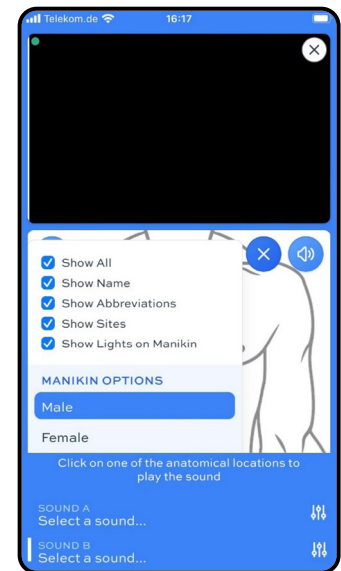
Telekom.de 16:17

Show All
Show Name
Show Abbreviations
Show Sites
Show Lights on Manikin

MANIKIN OPTIONS
Male
Female

Click on one of the anatomical locations to play the sound

SOUND A
Select a sound...

SOUND B
Select a sound...